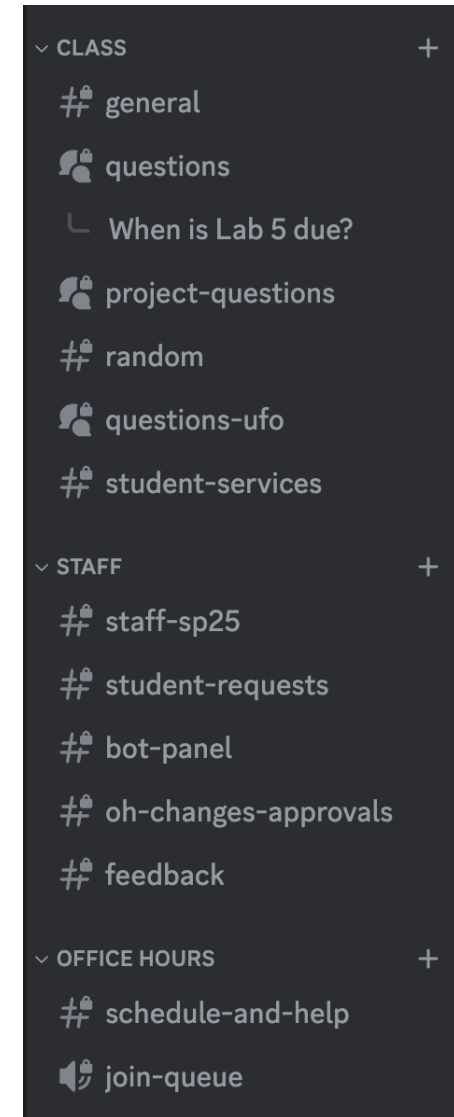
CLASS +
general
questions
When is Lab 5 due?
project-questions
random
questions-ufo
student-services

STAFF +
staff-sp25
student-requests
bot-panel
oh-changes-approvals
feedback

OFFICE HOURS +
schedule-and-help
join-queue